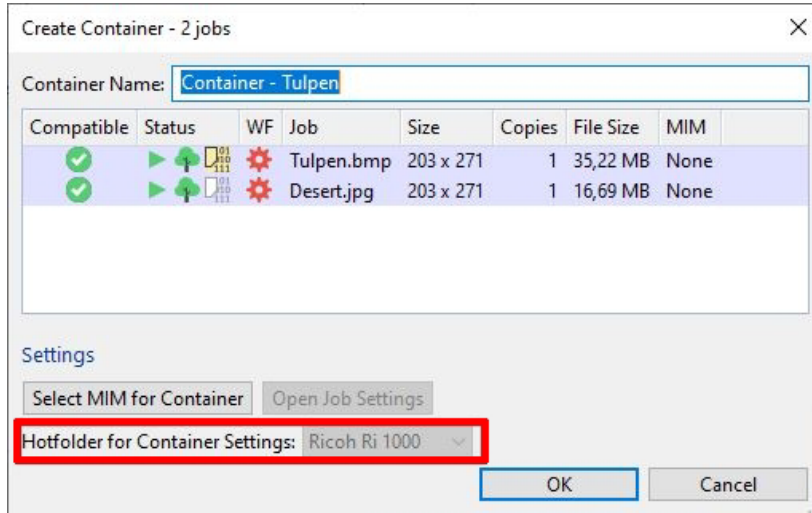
Create Container - 2 jobs

Container Name: Container - Tulpen

| Compatible | Status | WF | Job | Size | Copies | File Size | MIM |
|---|---|---|---|---|---|---|---|
| | | | Tulpen.bmp | 203 x 271 | 1 | 35,22 MB | None |
| | | | Desert.jpg | 203 x 271 | 1 | 16,69 MB | None |

Settings

Select MIM for Container

Open Job Settings

Hotfolder for Container Settings: Ricoh Ri 1000

OK

Cancel